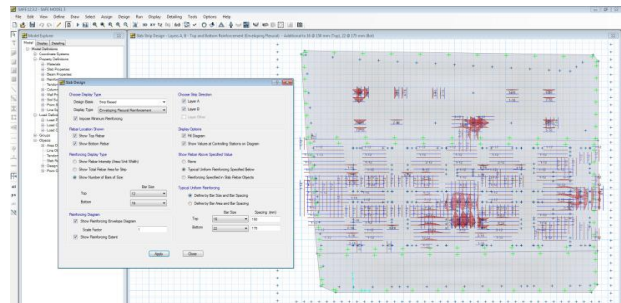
SAFE 12.3.2 - SAFE MODEL 1

File Edit View Define Draw Select Assign Design Run Display Detailing Tools Options Help

Model Explorer

Model Display Detailing

Model Definitions
Coordinate Systems
Property Definitions
Materials
Slab Properties
Beam Properties
Tendon
Column
Wall Pr
Spring
Point Sp
Line Sp
Area Sp
Load Defin
Load P
Load C
Load C
Groups
Objects
Point O
Line Ob
Tendon
Strip O
Area Ob
Point O

Slab Strip Design - Layers A, B - Top and Bottom Reinforcement (Enveloping Flexural) - Additional to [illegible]

Slab Design

Choose Display Type
Design Basis Strip Based
Display Type Enveloping Flexural Reinforcement
Impose Minimum Reinforcing

Rebar Location Shown
Show Top Rebar
Show Bottom Rebar

Reinforcing Display Type
Show Rebar Intensity (Area/Unit Width)
Show Total Rebar Area for Strip
Show Number of Bars of Size

Bar Size
Top
Bottom

Reinforcing Diagram
Show Reinforcing Envelope Diagram
Scale Factor
Show Reinforcing Extent

Choose Strip Direction
Layer A
Layer B
Layer Other

Display Options
Fill Diagram
Show Values at Controlling Stations on Diagram

Show Rebar Above Specified Value
None
Typical Uniform Reinforcing Specified Below
Reinforcing Specified in Slab Rebar Objects

Typical Uniform Reinforcing
Define by Bar Size and Bar Spacing
Define by Bar Area and Bar Spacing

Bar Size Spacing (mm)
Top 16 150
Bottom 16 175

Apply Close